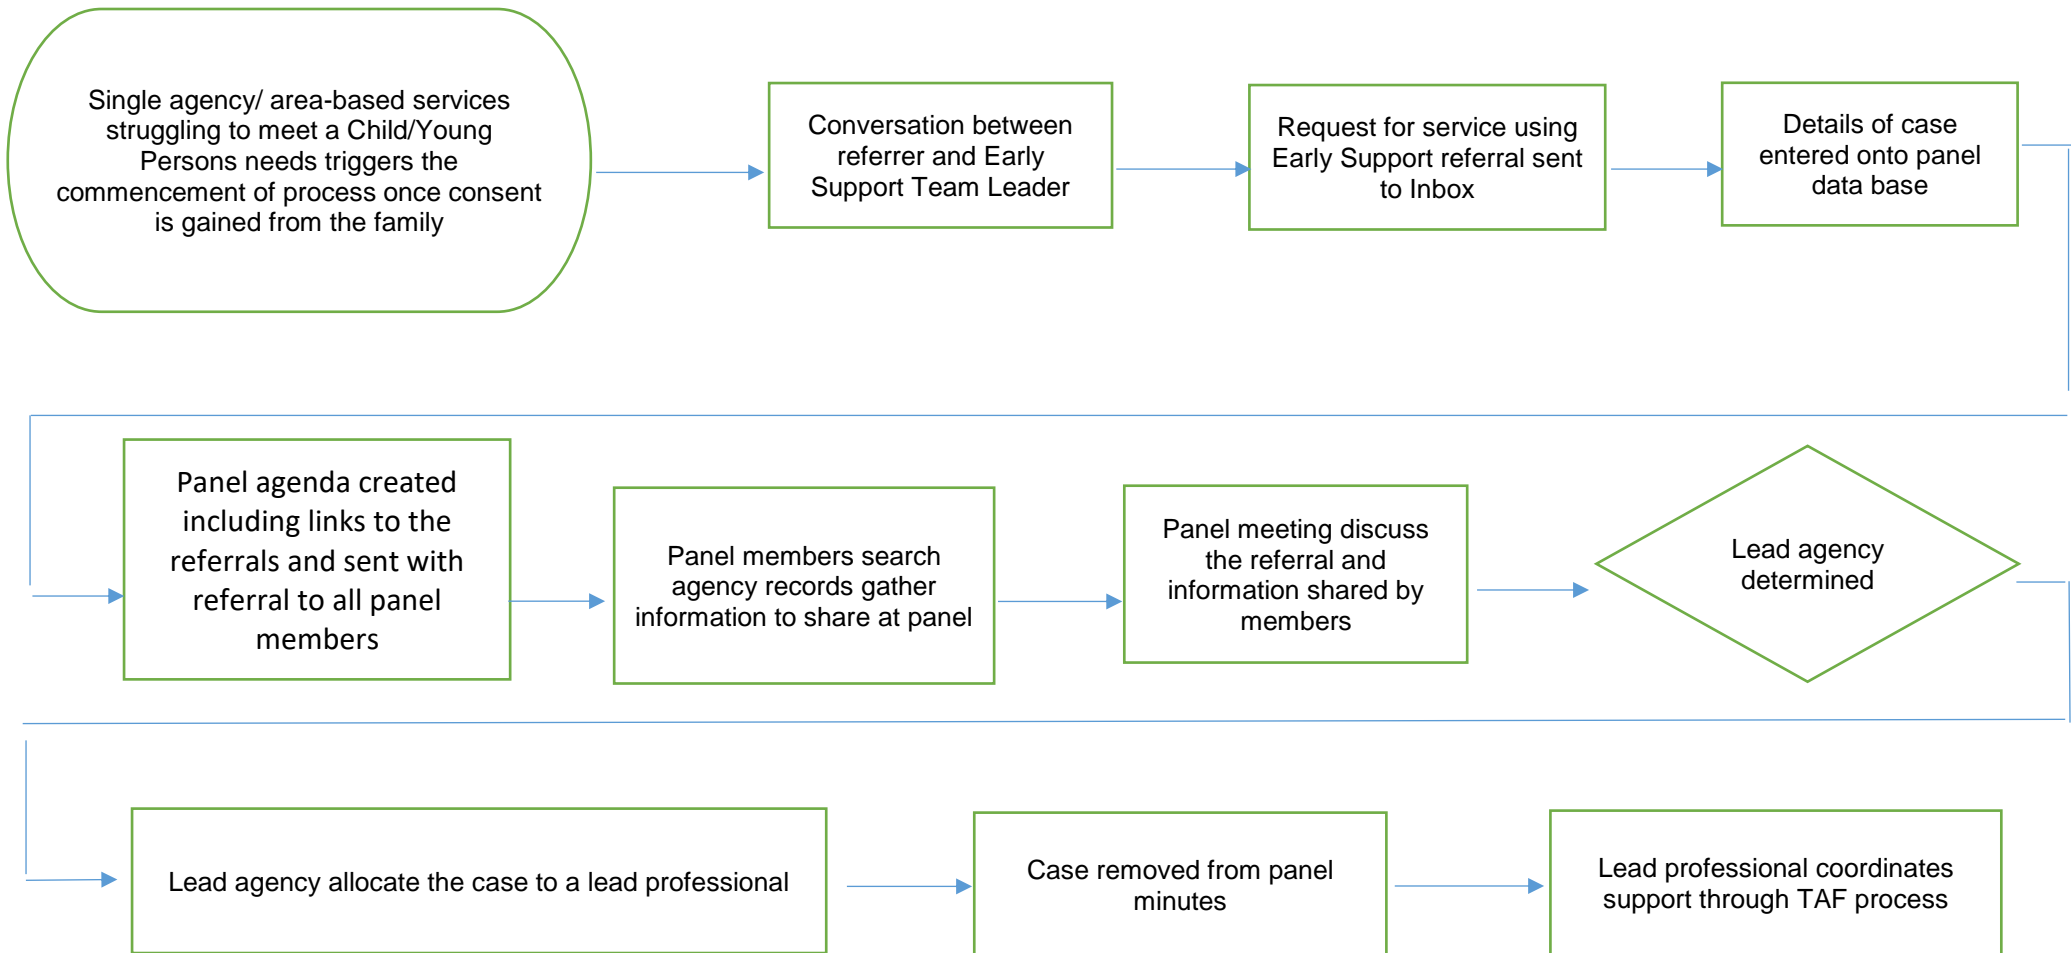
Single agency/ area-based services struggling to meet a Child/Young Persons needs triggers the commencement of process once consent is gained from the family

Conversation between referrer and Early Support Team Leader

Request for service using Early Support referral sent to Inbox

Details of case entered onto panel data base

Panel agenda created including links to the referrals and sent with referral to all panel members

Panel members search agency records gather information to share at panel

Panel meeting discuss the referral and information shared by members

Lead agency determined

Lead agency allocate the case to a lead professional

Case removed from panel minutes

Lead professional coordinates support through TAF process